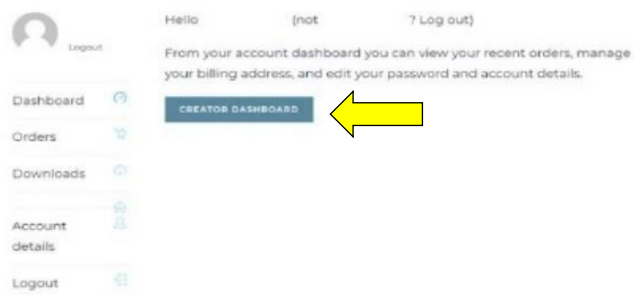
Logout

Dashboard

Orders

Downloads

Account details

Logout

Hello (not ? Log out)

From your account dashboard you can view your recent orders, manage your billing address, and edit your password and account details.

CREATOR DASHBOARD